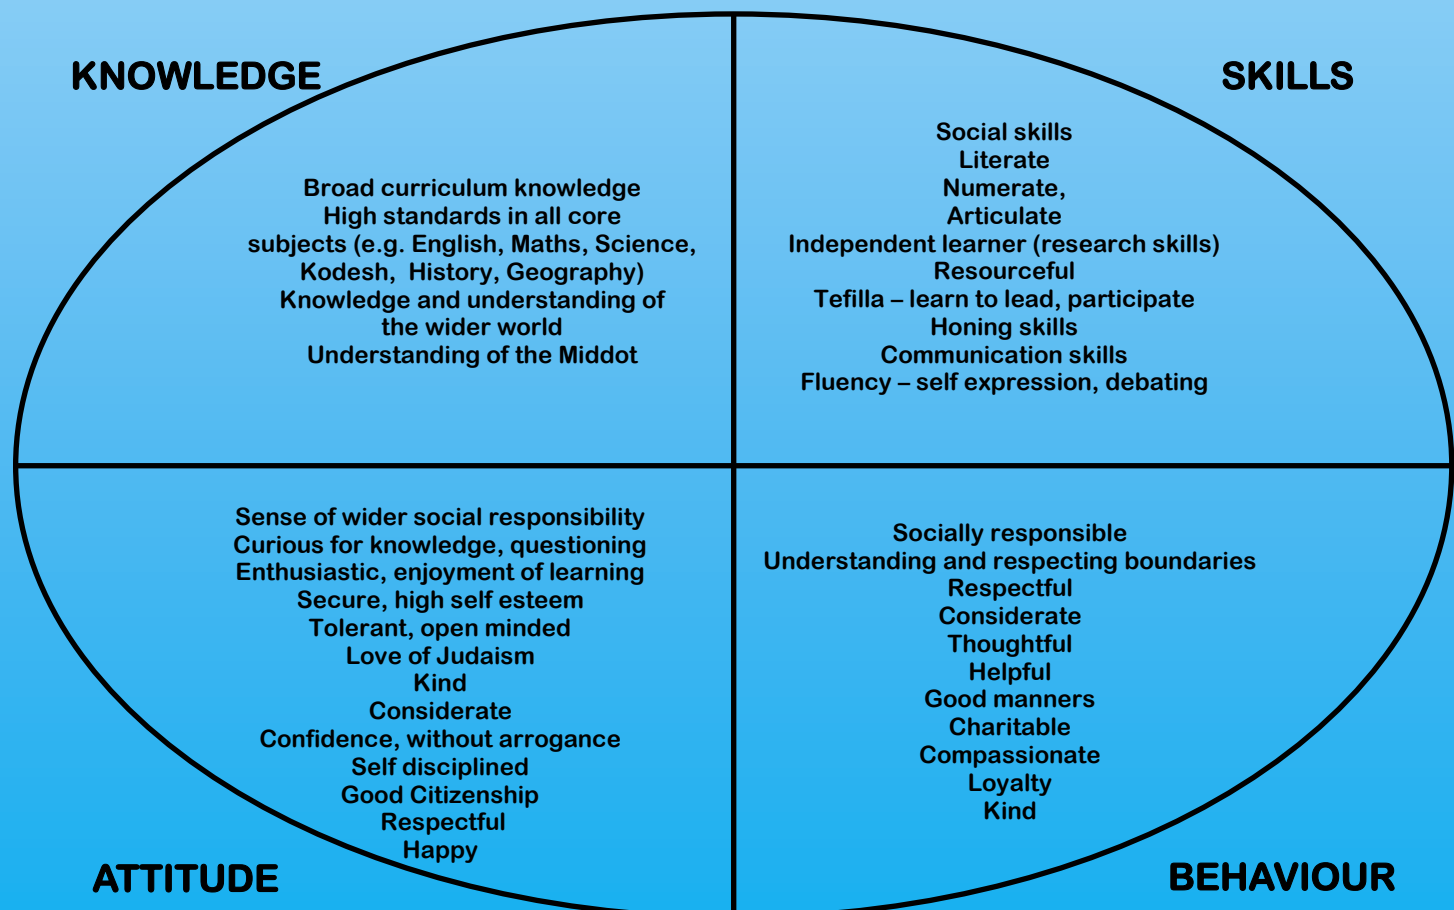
KNOWLEDGE

Broad curriculum knowledge
High standards in all core subjects (e.g. English, Maths, Science, Kodesh, History, Geography)
Knowledge and understanding of the wider world
Understanding of the Middot

SKILLS

Social skills
Literate
Numerate,
Articulate
Independent learner (research skills)
Resourceful
Tefilla – learn to lead, participate
Honing skills
Communication skills
Fluency – self expression, debating

Sense of wider social responsibility
Curious for knowledge, questioning
Enthusiastic, enjoyment of learning
Secure, high self esteem
Tolerant, open minded
Love of Judaism
Kind
Considerate
Confidence, without arrogance
Self disciplined
Good Citizenship
Respectful
Happy

ATTITUDE

Socially responsible
Understanding and respecting boundaries
Respectful
Considerate
Thoughtful
Helpful
Good manners
Charitable
Compassionate
Loyalty
Kind

BEHAVIOUR